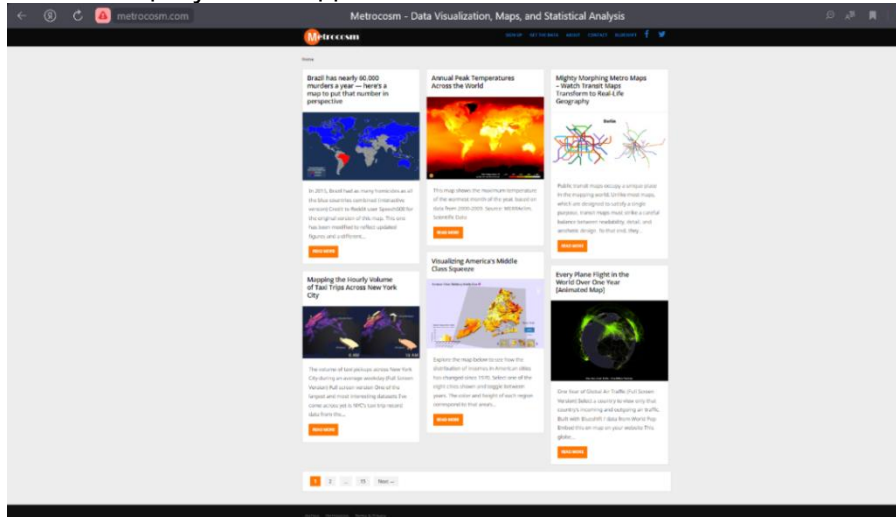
metrocosm.com

Metrocosm - Data Visualization, Maps, and Statistical Analysis

Metrocosm

SIGN UP GET THE DATA ABOUT CONTACT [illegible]

Home

Brazil has nearly 60,000 murders a year — here's a map to put that number in perspective

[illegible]

READ MORE

Annual Peak Temperatures Across the World

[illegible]

READ MORE

Mighty Morphing Metro Maps – Watch Transit Maps Transform to Real-Life Geography

Berlin

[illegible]

READ MORE

Mapping the Hourly Volume of Taxi Trips Across New York City

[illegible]

READ MORE

Visualizing America's Middle Class Squeeze

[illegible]

READ MORE

Every Plane Flight in the World Over One Year [Animated Map]

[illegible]

READ MORE

1 2 ... 15 Next »

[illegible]